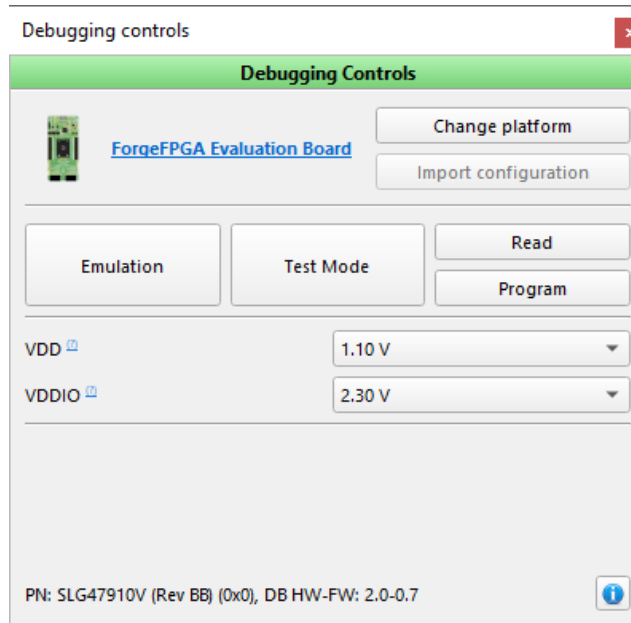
Debugging controls

Debugging Controls

ForgeFPGA Evaluation Board

Change platform

Import configuration

Emulation

Test Mode

Read

Program

VDD

1.10 V

VDDIO

2.30 V

PN: SLG47910V (Rev BB) (0x0), DB HW-FW: 2.0-0.7